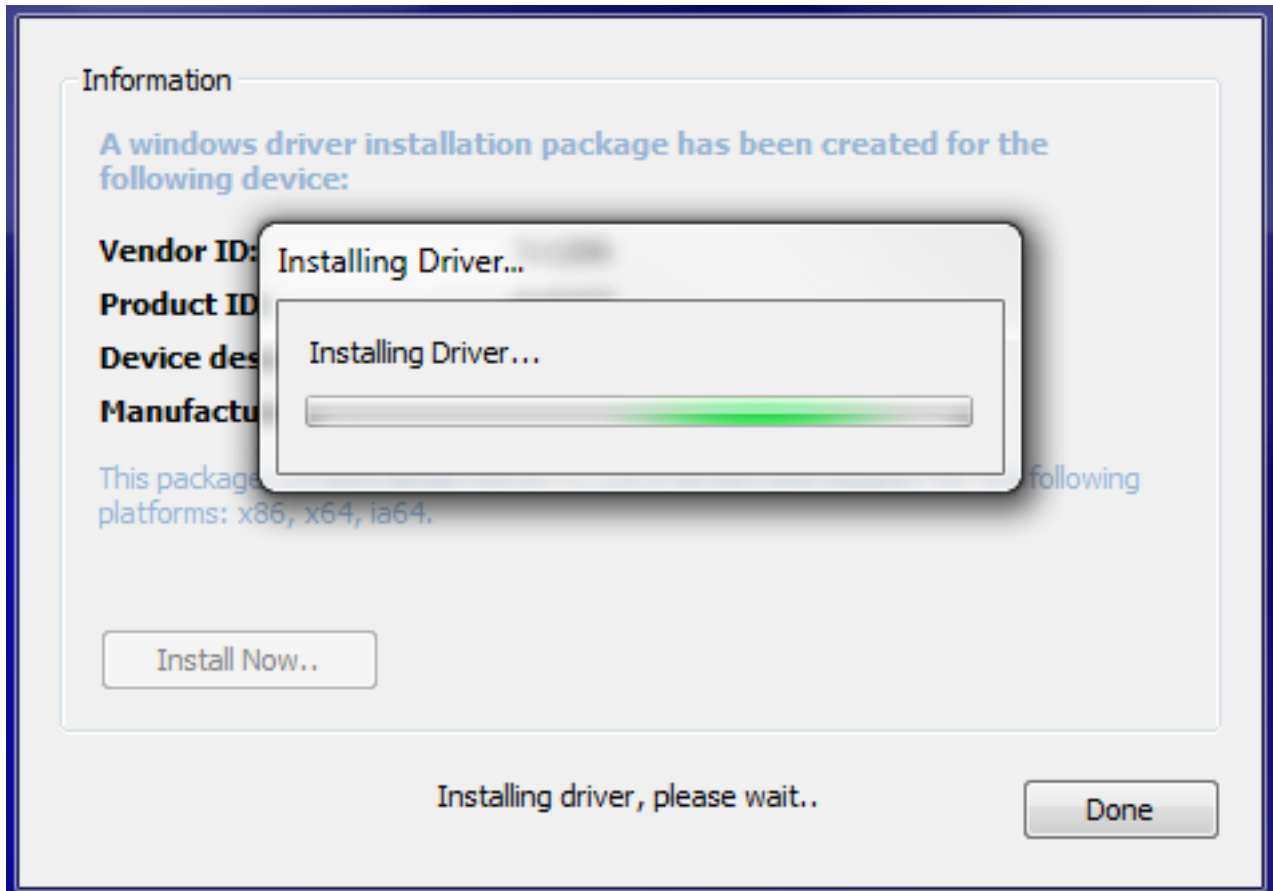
Information

A windows driver installation package has been created for the following device:

Vendor ID: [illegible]

Product ID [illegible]

Device des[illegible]

Manufactu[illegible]

This package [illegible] following platforms: x86, x64, ia64.

Installing Driver...

Installing Driver...

Install Now..

Installing driver, please wait..

Done